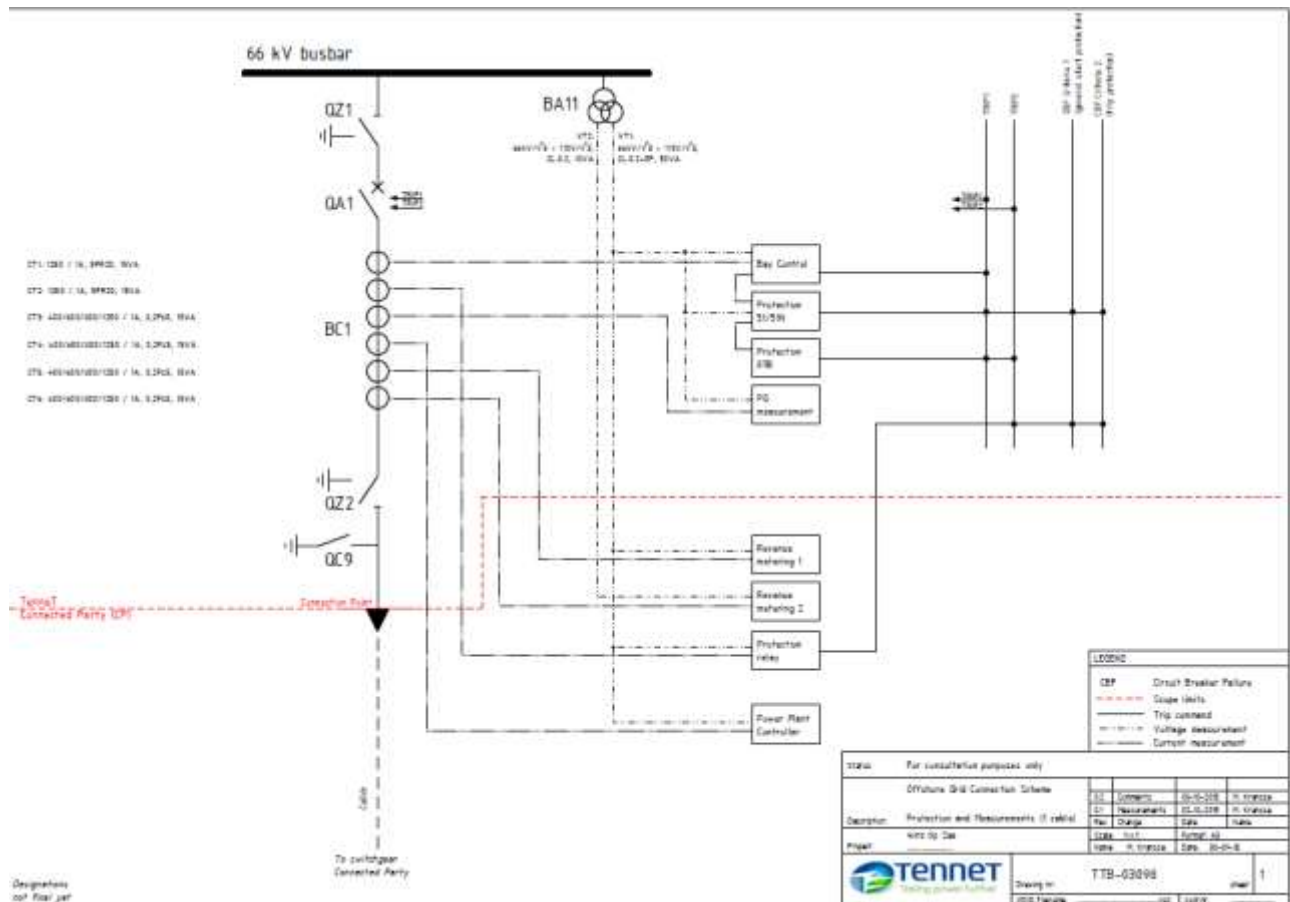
66 kV busbar

QZ1

BA11

VT2
$66kV/\sqrt{3}$ : $110V/\sqrt{3}$
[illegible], 10VA

VT1
$66kV/\sqrt{3}$ : $110V/\sqrt{3}$
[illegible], 10VA

QA1

TRIP1
TRIP2

CT1: 1250 / 1A, 5PR20, 15VA
CT2: 1250 / 1A, 5PR20, 15VA
CT3: 400/600/800/1250 / 1A, 0,2FS5, 15VA
CT4: 400/600/800/1250 / 1A, 0,2FS5, 15VA
CT5: 400/600/800/1250 / 1A, 0,2FS5, 15VA
CT6: 400/600/800/1250 / 1A, 0,2FS5, 15VA

BC1

Bay Control

Protection 51/51N

Protection 67B

PQ measurement

QZ2

QC9

Revenue metering 1

Revenue metering 2

Protection relay

Power Plant Controller

TenneT
Connected Party (CP)

Interface Point

Cable

To switchgear Connected Party

TRIP1
TRIP2
CBF Criteria 1 (general start protection)
CBF Criteria 2 (trip protection)

TRIP1
TRIP2

LEGEND
CBF Circuit Breaker Failure
Scope limits
Trip command
Voltage measurement
Current measurement

Status For consultation purposes only

Offshore Grid Connection Scheme

Description Protection and Measurements (1 cable)

Project Wind Op Zee

| 0.2 | Comments | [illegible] | M. Kratsch |
|---|---|---|---|
| 0.1 | Measurements | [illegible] | M. Kratsch |
| Rev | Change | Date | Name |
| Scale | 1:1 | Format A3 | |
| Name | M. Kratsch | Date | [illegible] |

TENNET
Taking power further

TTB-03098

Drawing nr.

Sheet 1

Designations not final yet